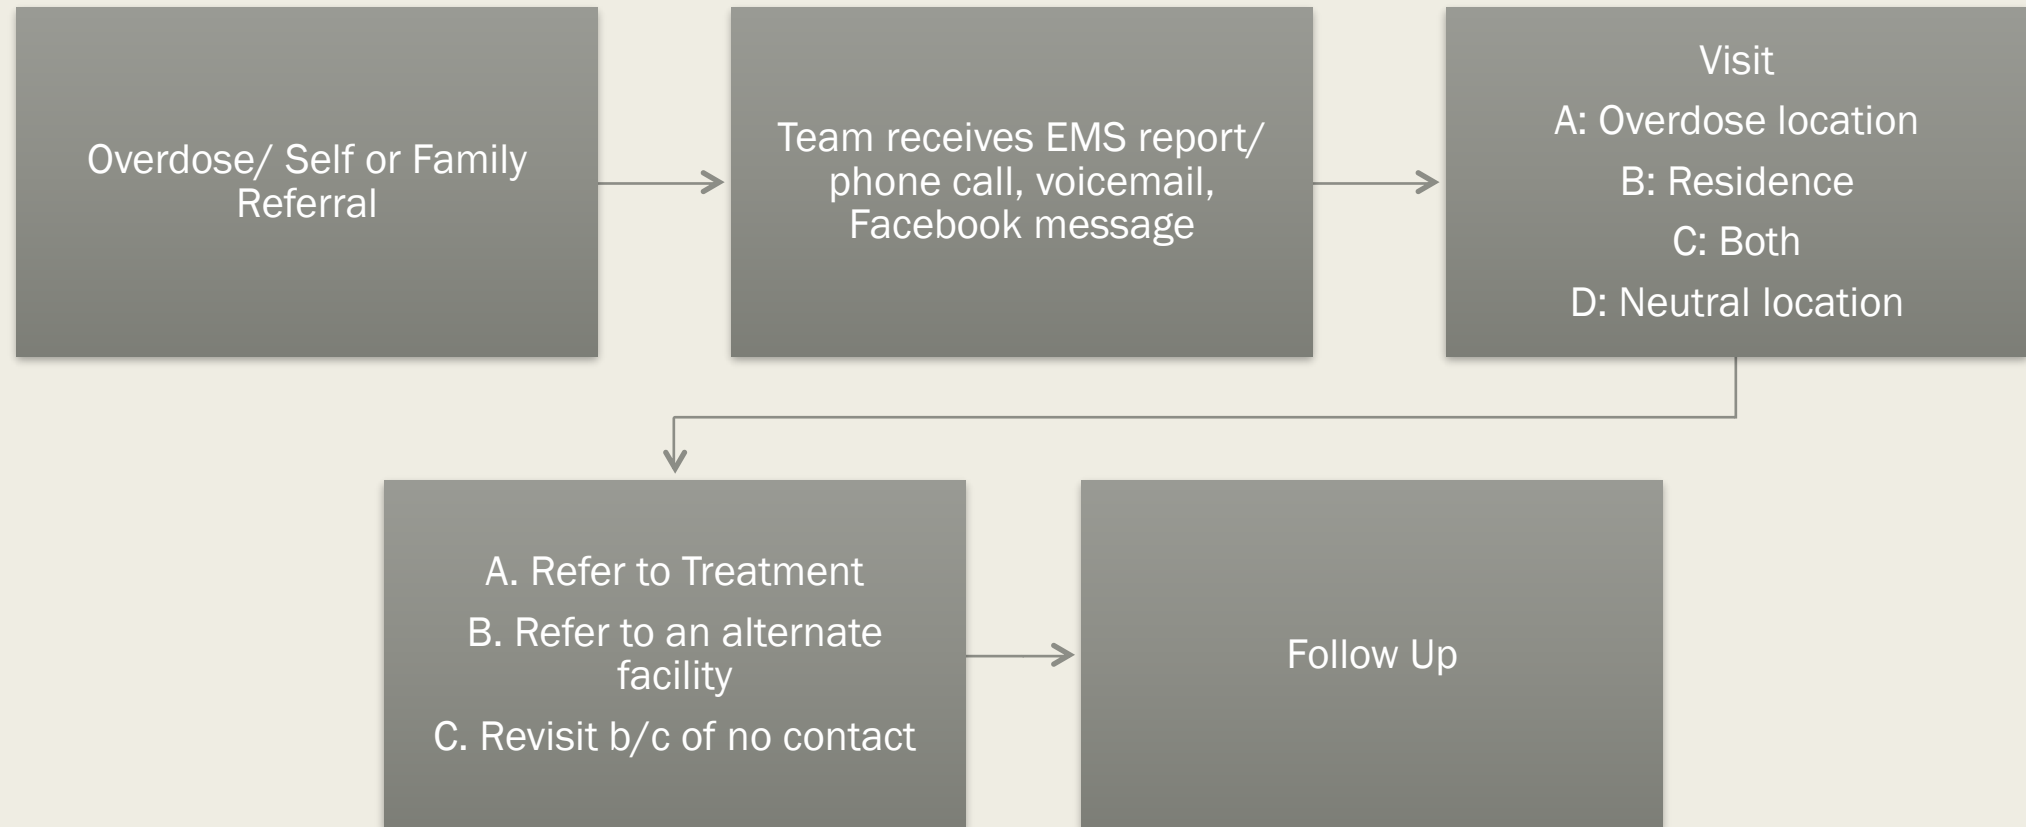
Overdose/ Self or Family Referral

Team receives EMS report/ phone call, voicemail, Facebook message

Visit

A: Overdose location

B: Residence

C: Both

D: Neutral location

A. Refer to Treatment

B. Refer to an alternate facility

C. Revisit b/c of no contact

Follow Up